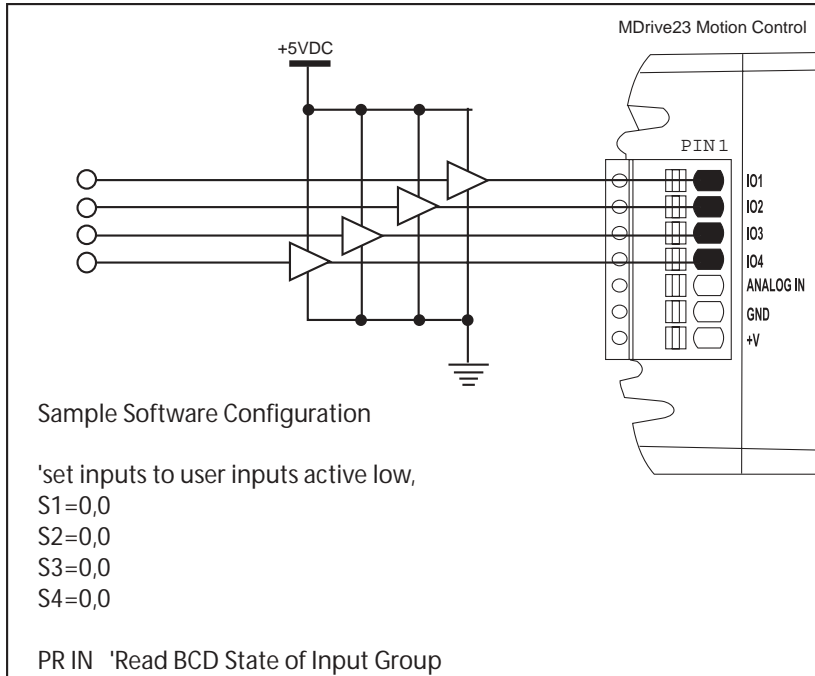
MDrive23 Motion Control

+5VDC

PIN1

IO1
IO2
IO3
IO4
ANALOG IN
GND
+V

Sample Software Configuration

'set inputs to user inputs active low,
S1=0,0
S2=0,0
S3=0,0
S4=0,0

PR IN 'Read BCD State of Input Group